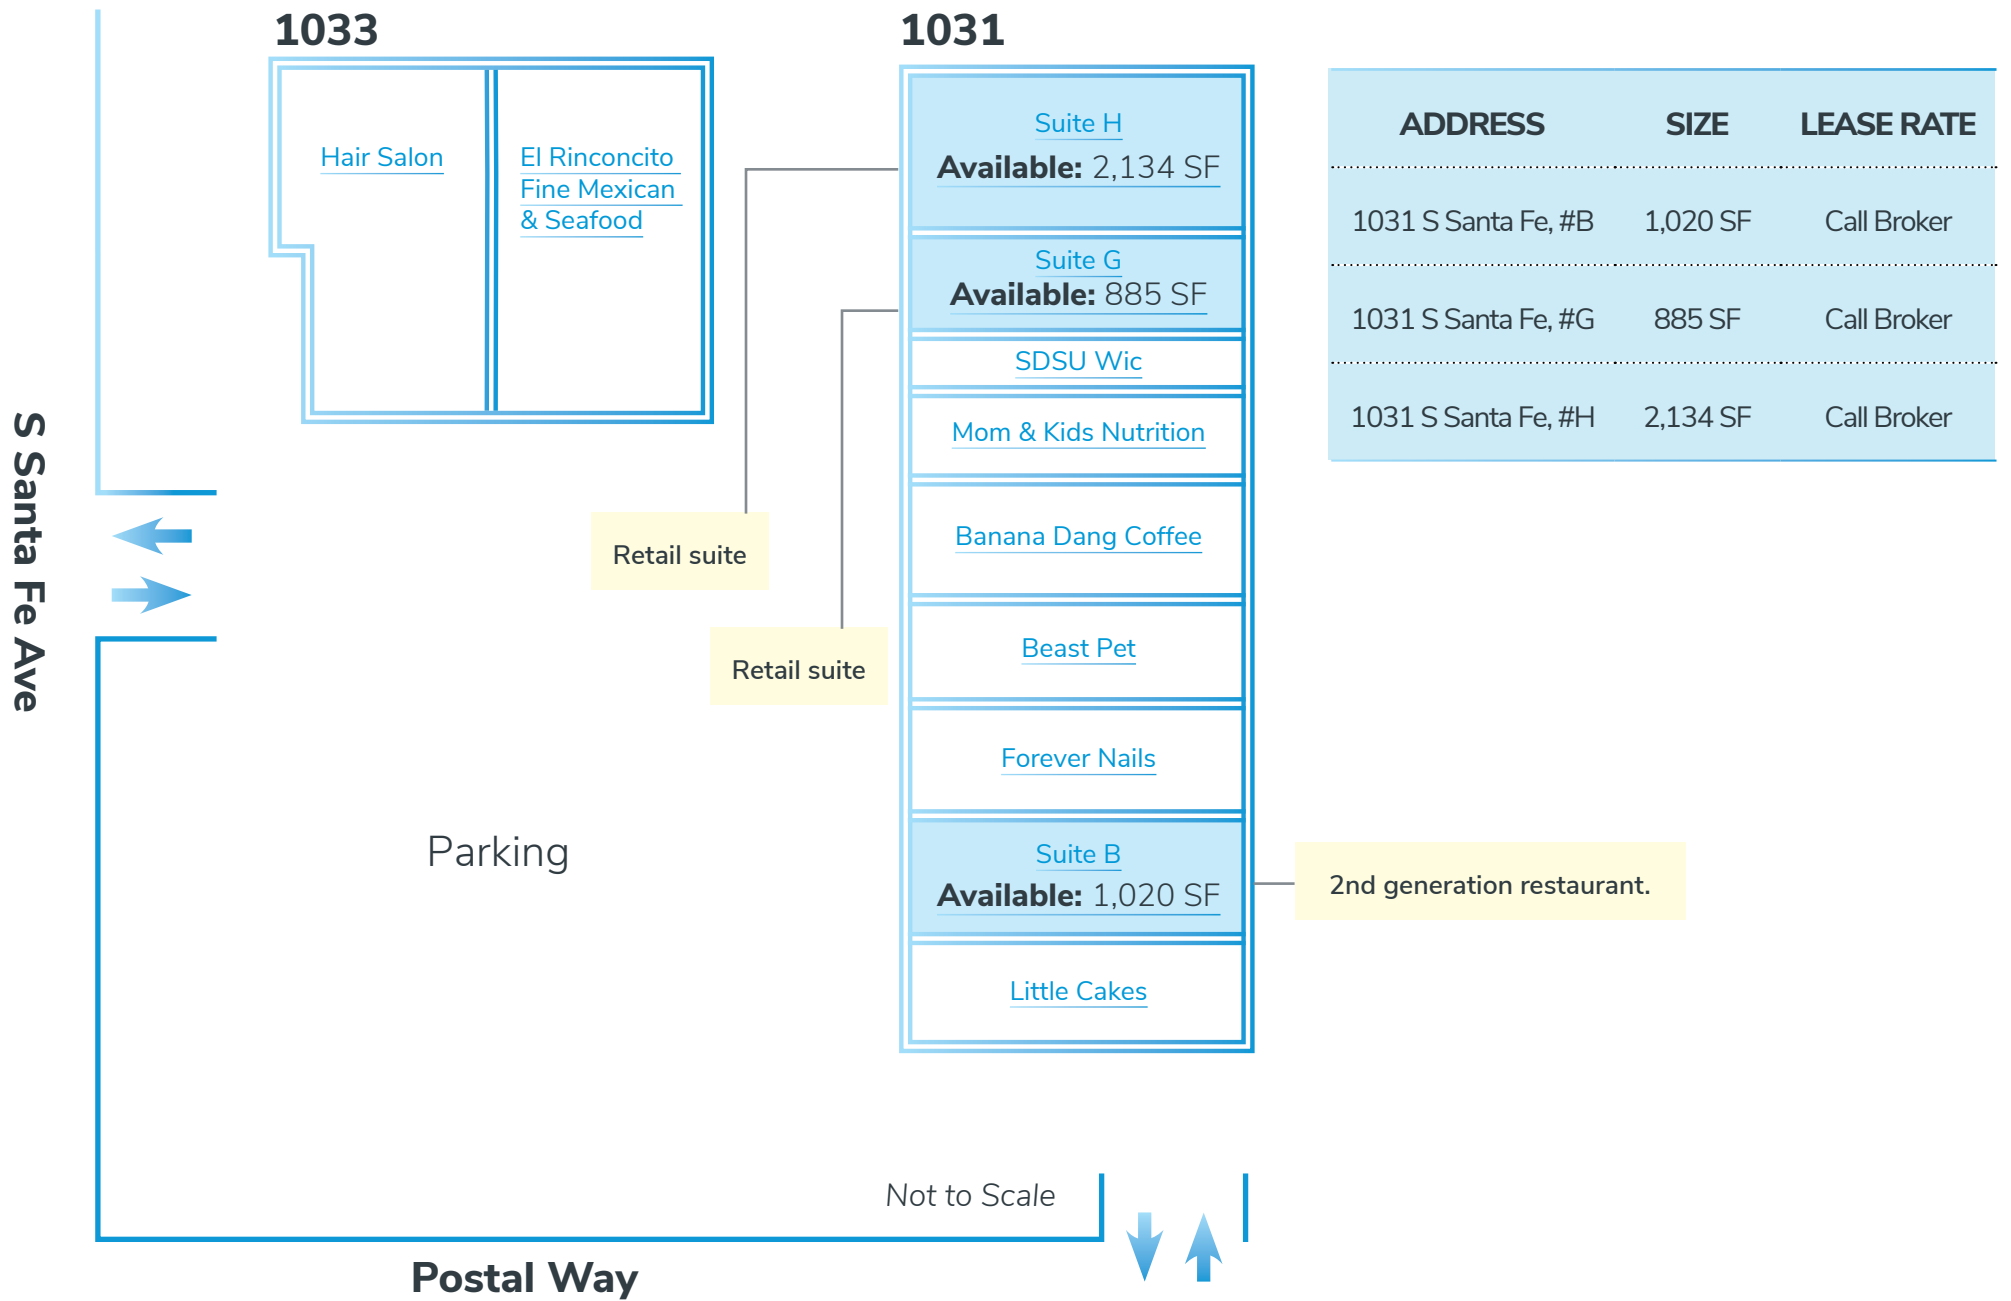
1033

Hair Salon

El Rinconcito Fine Mexican & Seafood

1031

Suite H
Available: 2,134 SF

Suite G
Available: 885 SF

SDSU Wic

Mom & Kids Nutrition

Banana Dang Coffee

Beast Pet

Forever Nails

Suite B
Available: 1,020 SF

Little Cakes

| ADDRESS | SIZE | LEASE RATE |
|---|---|---|
| 1031 S Santa Fe, #B | 1,020 SF | Call Broker |
| 1031 S Santa Fe, #G | 885 SF | Call Broker |
| 1031 S Santa Fe, #H | 2,134 SF | Call Broker |

S Santa Fe Ave

Retail suite

Retail suite

2nd generation restaurant.

Parking

Not to Scale

Postal Way